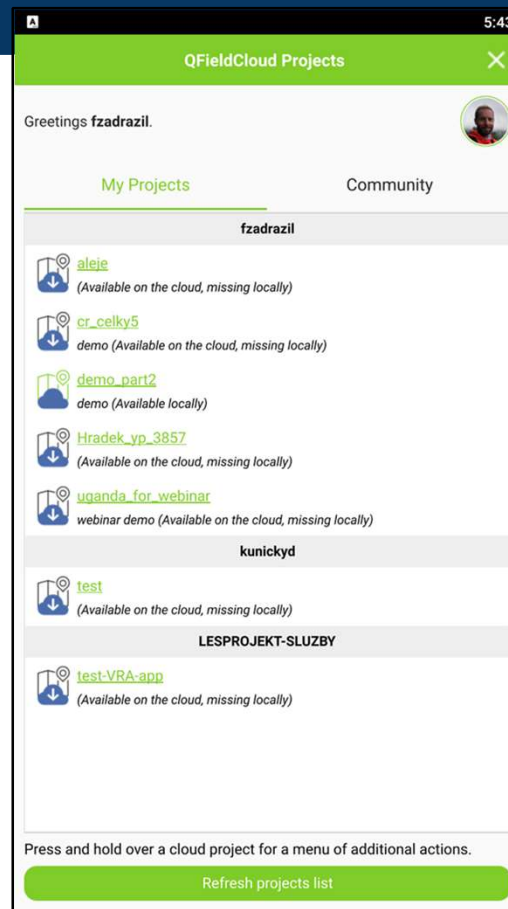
5:43

QFieldCloud Projects

Greetings **fzadrazil**.

My Projects | Community

fzadrazil

aleje
(Available on the cloud, missing locally)

cr_celky5
demo (Available on the cloud, missing locally)

demo_part2
demo (Available locally)

Hradek_yp_3857
(Available on the cloud, missing locally)

uganda_for_webinar
webinar demo (Available on the cloud, missing locally)

kunickyd

test
(Available on the cloud, missing locally)

LESPROJEKT-SLUZBY

test-VRA-app
(Available on the cloud, missing locally)

Press and hold over a cloud project for a menu of additional actions.

Refresh projects list